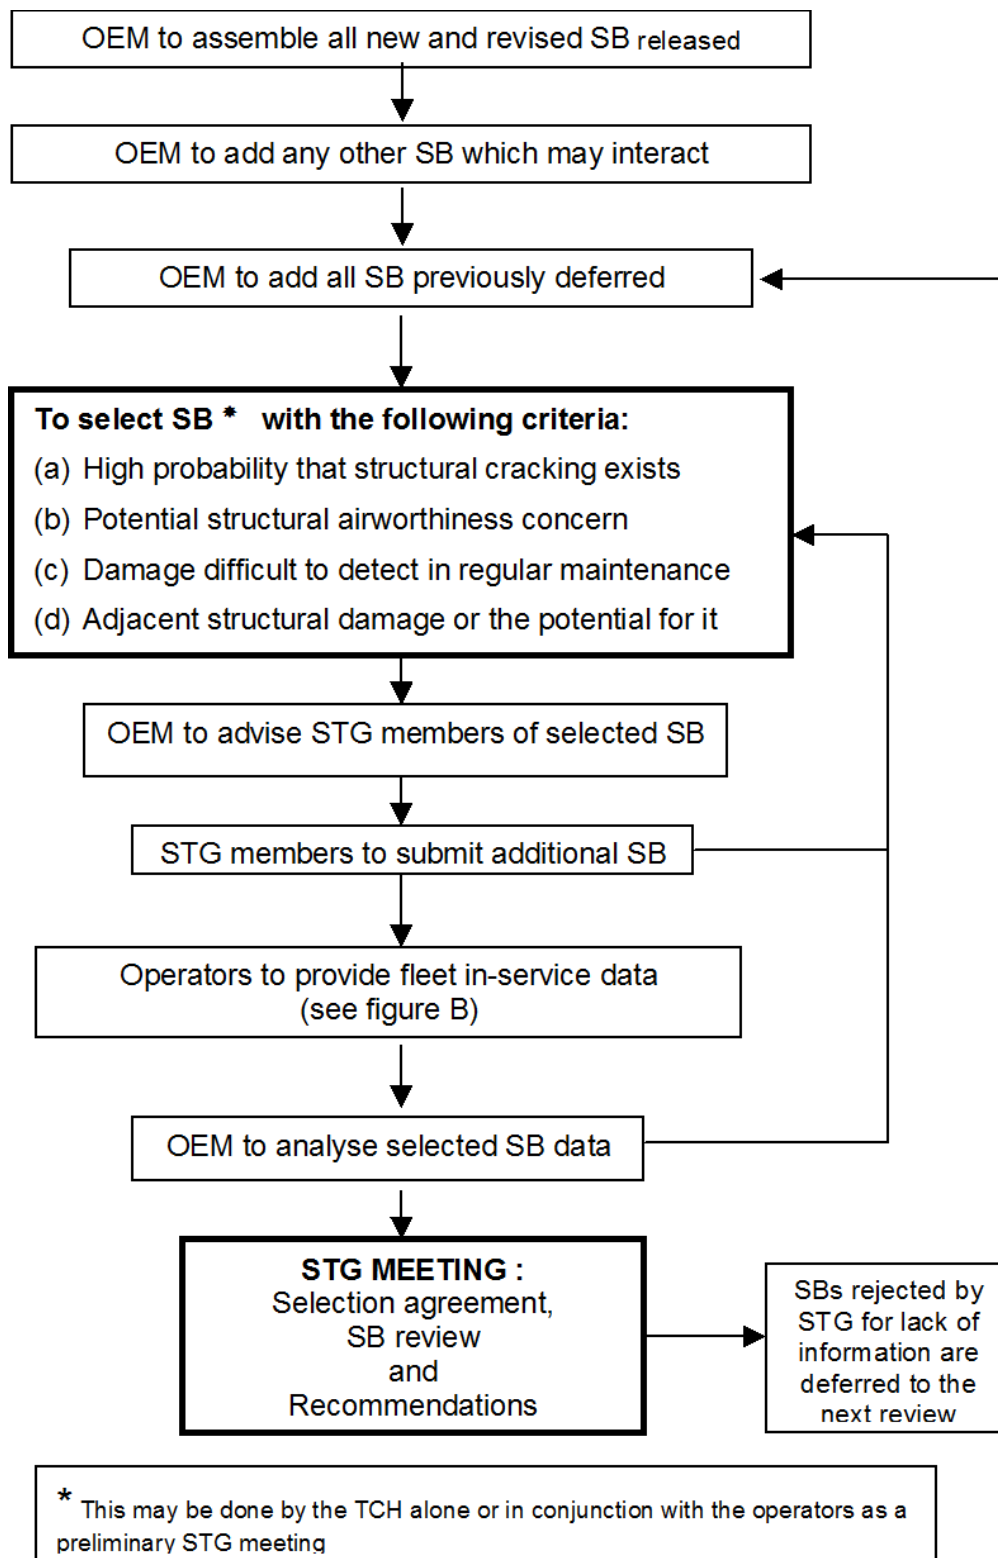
OEM to assemble all new and revised SB released

OEM to add any other SB which may interact

OEM to add all SB previously deferred

**To select SB \* with the following criteria:**
(a) High probability that structural cracking exists
(b) Potential structural airworthiness concern
(c) Damage difficult to detect in regular maintenance
(d) Adjacent structural damage or the potential for it

OEM to advise STG members of selected SB

STG members to submit additional SB

Operators to provide fleet in-service data (see figure B)

OEM to analyse selected SB data

**STG MEETING :**
Selection agreement,
SB review
and
Recommendations

SBs rejected by STG for lack of information are deferred to the next review

\* This may be done by the TCH alone or in conjunction with the operators as a preliminary STG meeting